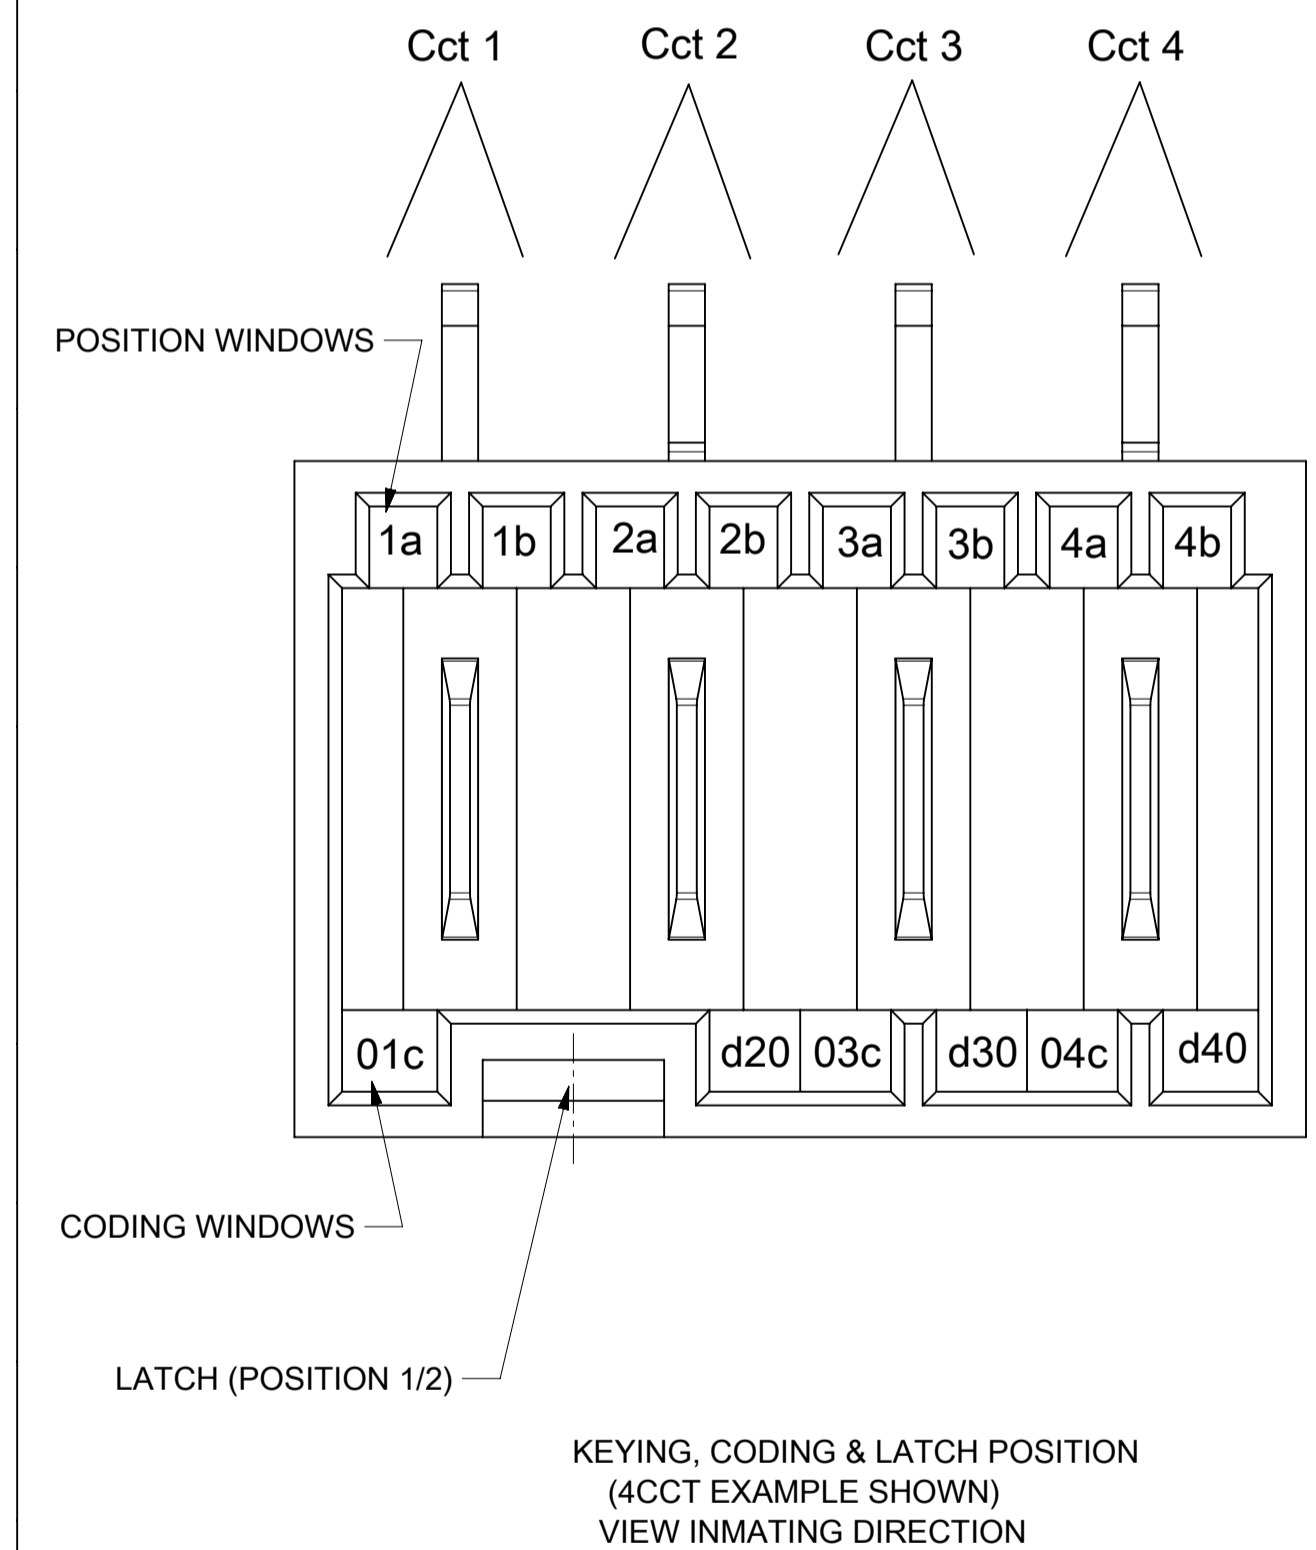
Cct 1 Cct 2 Cct 3 Cct 4

POSITION WINDOWS

1a 1b 2a 2b 3a 3b 4a 4b

01c d20 03c d30 04c d40

CODING WINDOWS

LATCH (POSITION 1/2)

KEYING, CODING & LATCH POSITION
(4CCT EXAMPLE SHOWN)
VIEW INMATING DIRECTION